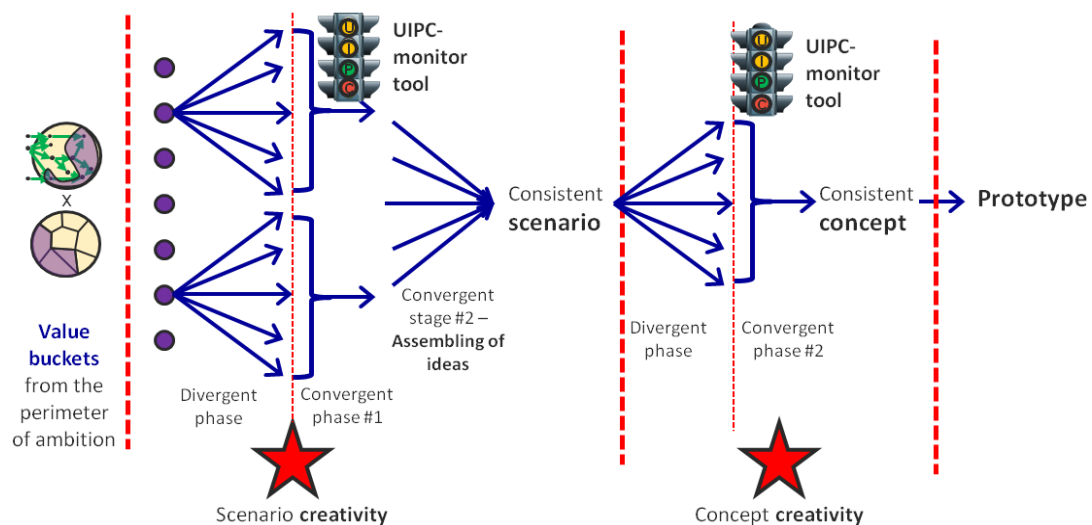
U
I
P
C

UIPC-monitor tool

U
I
P
C

UIPC-monitor tool

x

Value buckets from the perimeter of ambition

Divergent phase

Convergent phase #1

Convergent stage #2 – Assembling of ideas

Consistent scenario

Divergent phase

Convergent phase #2

Consistent concept

Prototype

Scenario creativity

Concept creativity